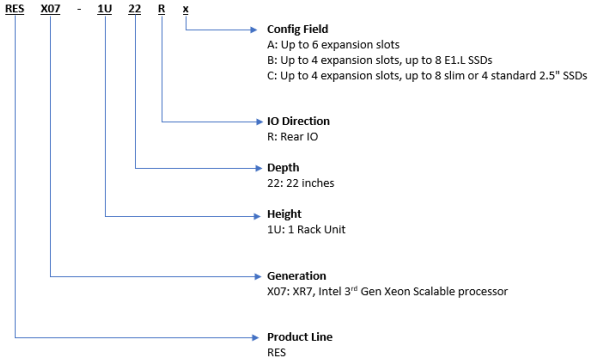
RES X07 - 1U 22 R x

Config Field
A: Up to 6 expansion slots
B: Up to 4 expansion slots, up to 8 E1.L SSDs
C: Up to 4 expansion slots, up to 8 slim or 4 standard 2.5" SSDs

IO Direction
R: Rear IO

Depth
22: 22 inches

Height
1U: 1 Rack Unit

Generation
X07: XR7, Intel 3$^{rd}$ Gen Xeon Scalable processor

Product Line
RES